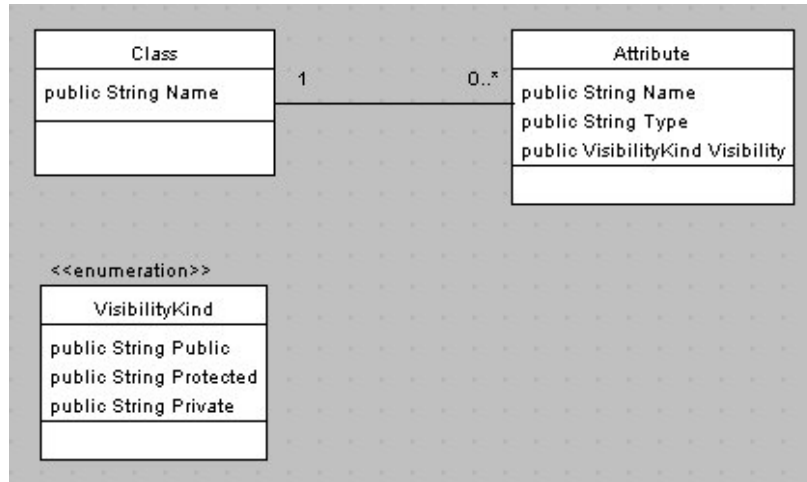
Class

public String Name

1

0..*

Attribute

public String Name
public String Type
public VisibilityKind Visibility

<<enumeration>>

VisibilityKind

public String Public
public String Protected
public String Private